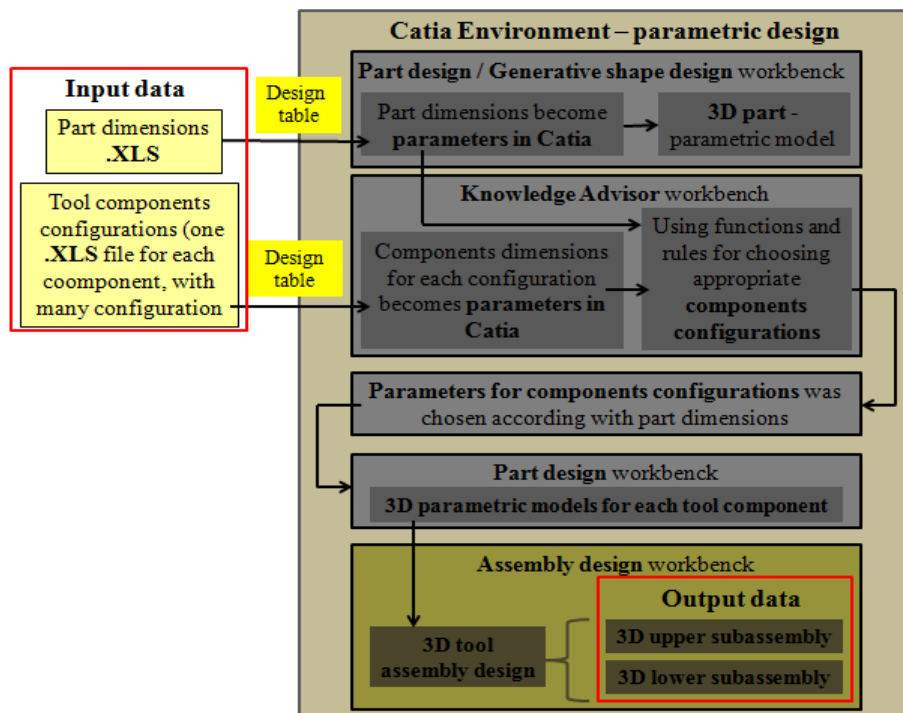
Input data

Part dimensions .XLS

Tool components configurations (one .XLS file for each coomponent, with many configuration

Design table

Design table

Catia Environment – parametric design

Part design / Generative shape design workbenck

Part dimensions become parameters in Catia

3D part - parametric model

Knowledge Advisor workbench

Components dimensions for each configuration becomes parameters in Catia

Using functions and rules for choosing appropriate components configurations

Parameters for components configurations was chosen according with part dimensions

Part design workbenck

3D parametric models for each tool component

Assembly design workbenck

3D tool assembly design

Output data

3D upper subassembly

3D lower subassembly